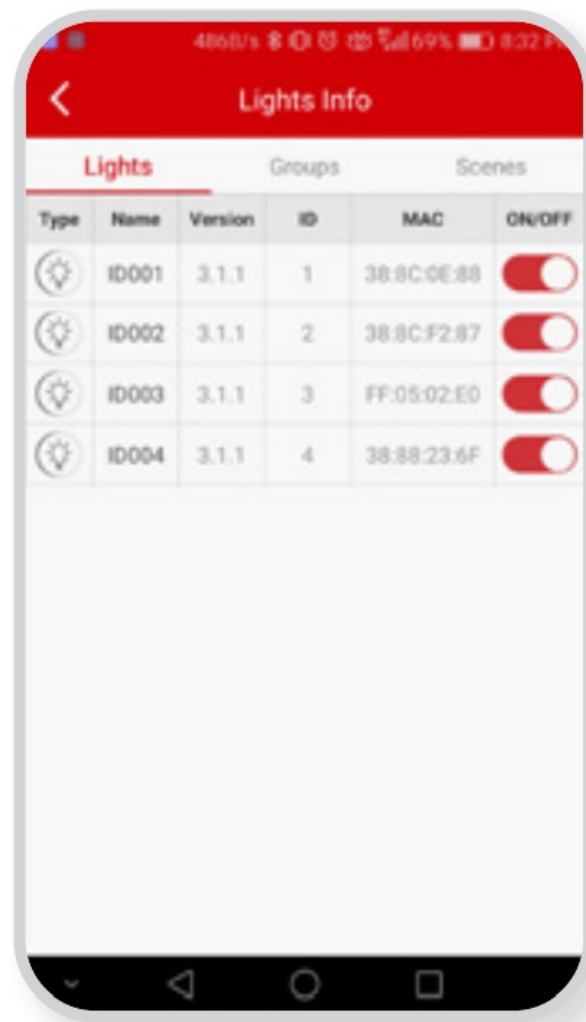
486B/s 69% 8:32 P

Lights Info

Lights Groups Scenes

| Type | Name | Version | ID | MAC | ON/OFF |
|---|---|---|---|---|---|
| | ID001 | 3.1.1 | 1 | 38:8C:0E:88 | |
| | ID002 | 3.1.1 | 2 | 38:8C:F2:87 | |
| | ID003 | 3.1.1 | 3 | FF:05:02:E0 | |
| | ID004 | 3.1.1 | 4 | 38:88:23:6F | |